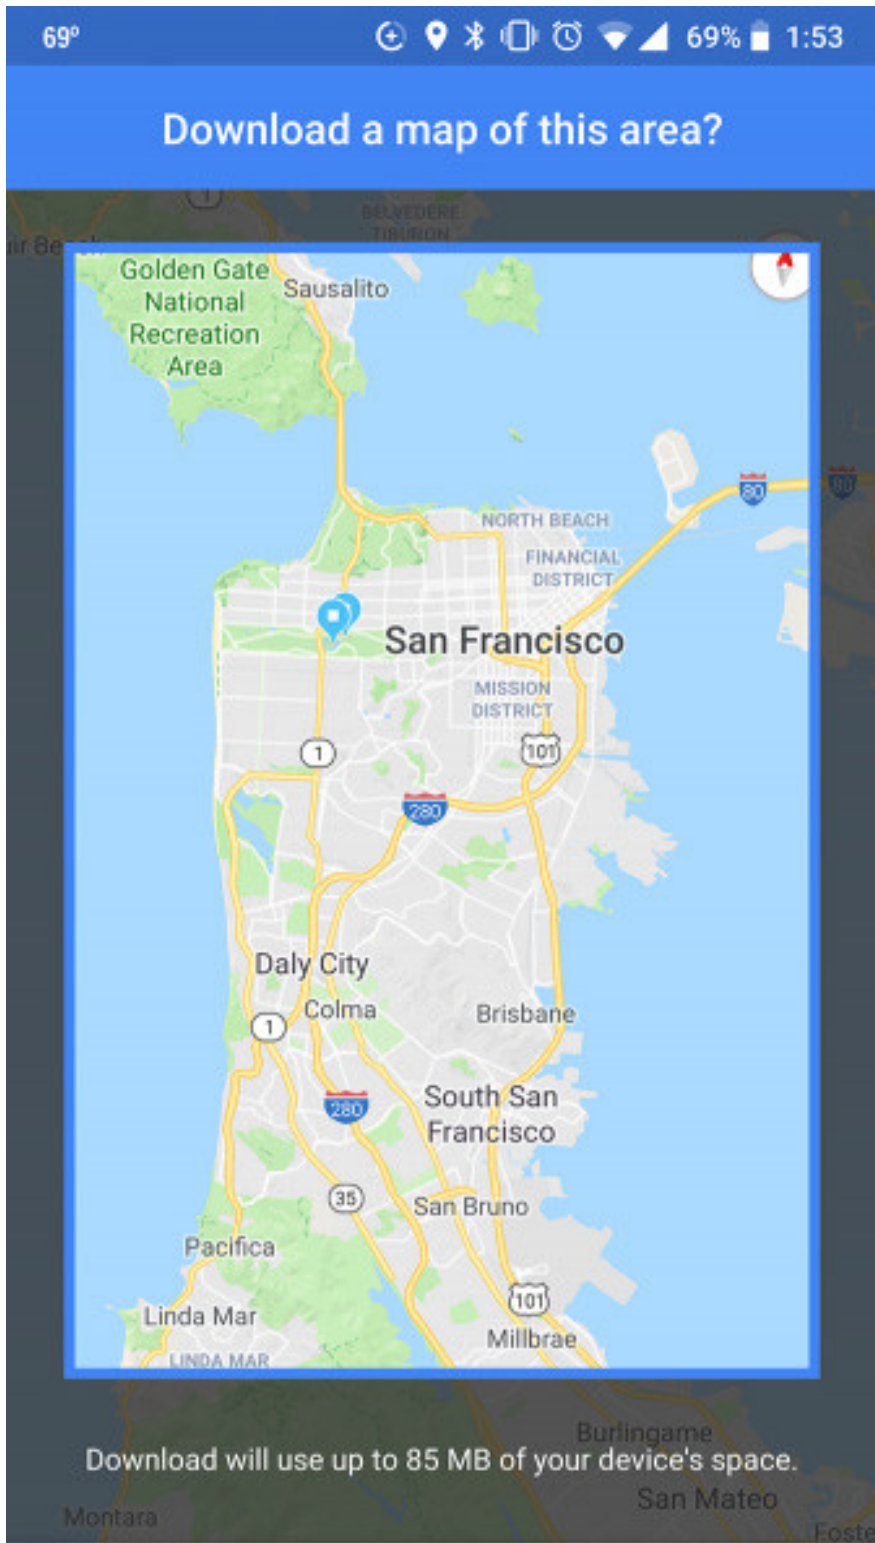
69° 69% 1:53

Download a map of this area?

BELVEDERE TIBURON

Golden Gate National Recreation Area

Sausalito

80

NORTH BEACH

FINANCIAL DISTRICT

San Francisco

MISSION DISTRICT

1

101

280

Daly City

Colma

Brisbane

1

280

South San Francisco

35

San Bruno

Pacifica

101

Linda Mar

LINDA MAR

Millbrae

Burlingame

Download will use up to 85 MB of your device's space.

San Mateo

Montara

Foste